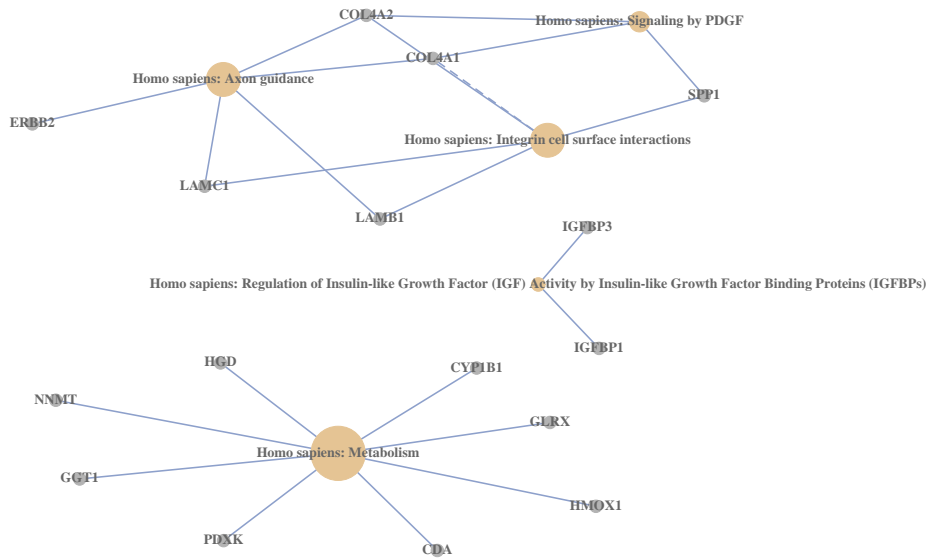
COL4A2
Homo sapiens: Signaling by PDGF
COL4A1
Homo sapiens: Axon guidance
SPP1
ERBB2
Homo sapiens: Integrin cell surface interactions
LAMC1
LAMB1
IGFBP3
Homo sapiens: Regulation of Insulin-like Growth Factor (IGF) Activity by Insulin-like Growth Factor Binding Proteins (IGFBPs)
IGFBP1
HGD
CYP1B1
NNMT
GLRX
Homo sapiens: Metabolism
GGT1
HMOX1
PDXK
CDA